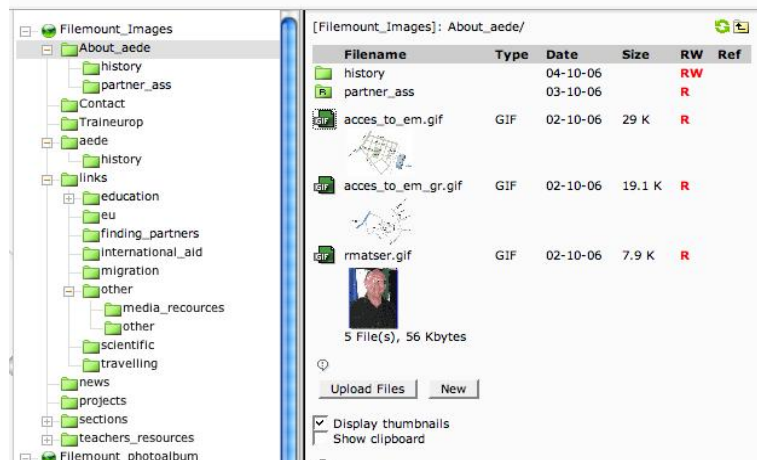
Filemount_Images
About_aede
history
partner_ass
Contact
Traineurop
aede
history
links
education
eu
finding_partners
international_aid
migration
other
media_recources
other
scientific
travelling
news
projects
sections
teachers_resources
Filemount_photoalbum

[Filemount_Images]: About_aede/

| | Filename | Type | Date | Size | RW | Ref |
|---|---|---|---|---|---|---|
| | history | | 04-10-06 | | RW | |
| R | partner_ass | | 03-10-06 | | R | |
| GIF | acces_to_em.gif | GIF | 02-10-06 | 29 K | R | |
| GIF | acces_to_em_gr.gif | GIF | 02-10-06 | 19.1 K | R | |
| GIF | rmatser.gif | GIF | 02-10-06 | 7.9 K | R | |

5 File(s), 56 Kbytes

Upload Files
New

Display thumbnails
Show clipboard